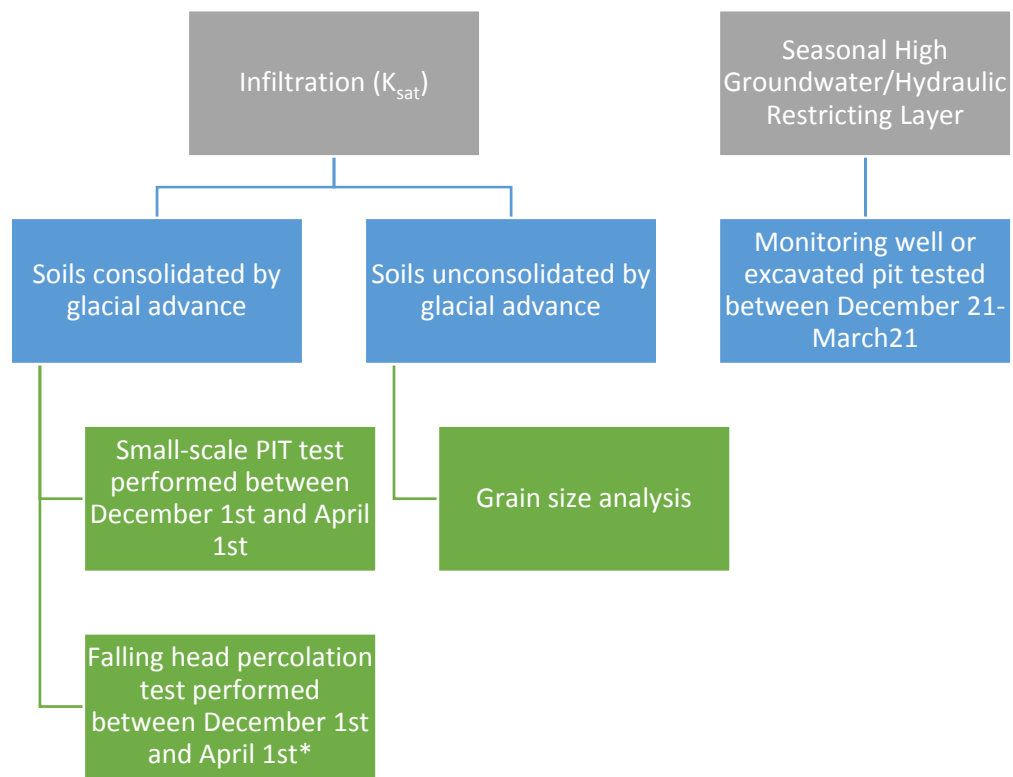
Infiltration ($K_{sat}$)

Seasonal High Groundwater/Hydraulic Restricting Layer

Soils consolidated by glacial advance

Soils unconsolidated by glacial advance

Monitoring well or excavated pit tested between December 21-March21

Small-scale PIT test performed between December 1st and April 1st

Grain size analysis

Falling head percolation test performed between December 1st and April 1st*